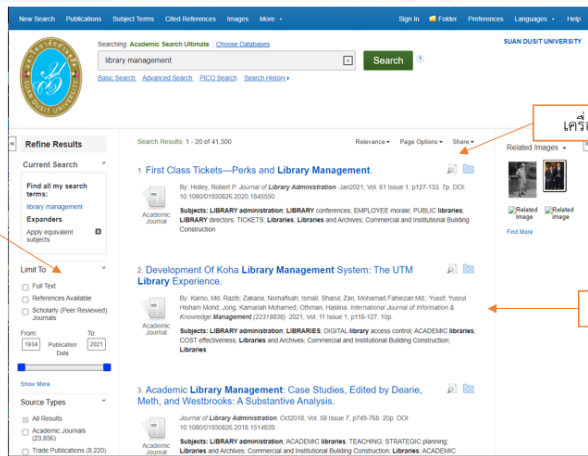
New Search Publications Subject Terms Cited References Images More • Sign In Folder Preferences Languages • Help

Searching: Academic Search Ultimate | Choose Databases

library management

Search

Basic Search Advanced Search PICO Search Search History •

SUAN DUSIT UNIVERSITY

Refine Results

Current Search

Find all my search terms:
library management

Expanders
Apply equivalent subjects

Limit To

Full Text
References Available
Scholarly (Peer Reviewed) Journals

From: To:
1934 Publication Date 2021

Show More

Source Types

All Results
Academic Journals (23,856)
Trade Publications (8,220)

Search Results: 1 - 20 of 41,300

Relevance • Page Options • Share •

เครื่

1. First Class Tickets—Perks and Library Management.

Academic Journal

By: Holley, Robert P. Journal of Library Administration. Jan2021, Vol. 61 Issue 1, p127-133. 7p. DOI: 10.1080/01930826.2020.1845550.

Subjects: LIBRARY administration; LIBRARY conferences; EMPLOYEE morale; PUBLIC libraries; LIBRARY directors; TICKETS; Libraries; Libraries and Archives; Commercial and Institutional Building Construction

2. Development Of Koha Library Management System: The UTM Library Experience.

Academic Journal

By: Kamo, Md. Razib; Zakaria, Norhafizah; Ismail, Sharul; Zan, Mohamad Fahiezan Md.; Yusof, Yusrul Hisham Mohd; Jong, Kamariah Mohamed; Othman, Hastina. International Journal of Information & Knowledge Management (22318836). 2021, Vol. 11 Issue 1, p118-127. 10p.

Subjects: LIBRARY administration; LIBRARIES; DIGITAL library access control; ACADEMIC libraries; COST effectiveness; Libraries and Archives; Commercial and Institutional Building Construction; Libraries

3. Academic Library Management: Case Studies, Edited by Dearie, Meth, and Westbrooks: A Substantive Analysis.

Academic Journal

Journal of Library Administration. Oct2018, Vol. 58 Issue 7, p749-768. 20p. DOI: 10.1080/01930826.2018.1514839.

Subjects: LIBRARY administration; ACADEMIC libraries; TEACHING; STRATEGIC planning; Libraries and Archives; Commercial and Institutional Building Construction; Libraries; ACADEMIC

Related Images •

Related image
Related image

Find More